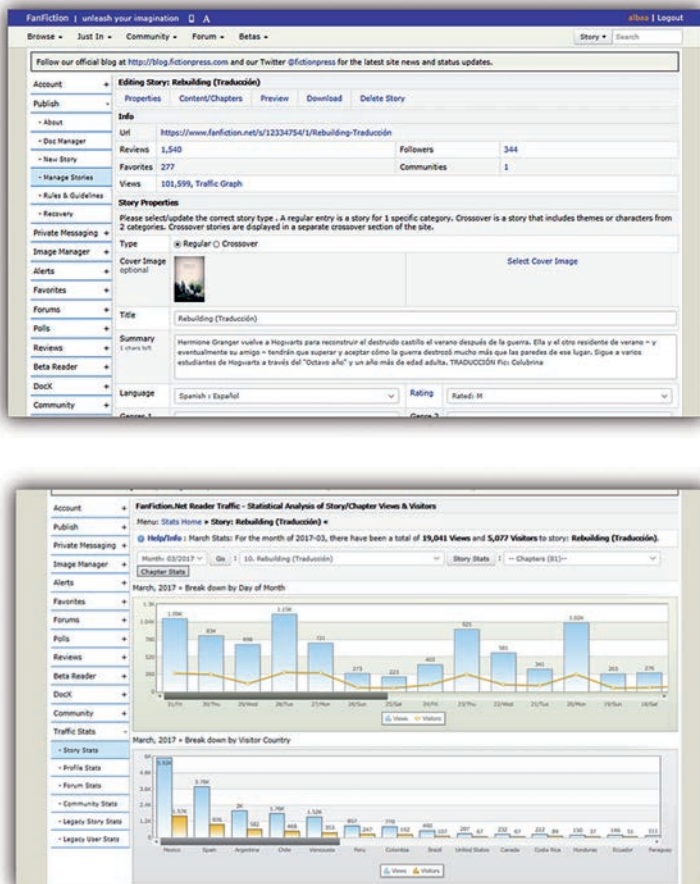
FanFiction | unleash your imagination

albaa | Logout

Browse • Just In • Community • Forum • Betas •

Story • Search

Follow our official blog at http://blog.fictionpress.com and our Twitter @fictionpress for the latest site news and status updates.

Account +
Publish -
• About
• Doc Manager
• New Story
• Manage Stories
• Rules & Guidelines
• Recovery
Private Messaging +
Image Manager +
Alerts +
Favorites +
Forums +
Polls +
Reviews +
Beta Reader +
DocX +
Community +

Editing Story: Rebuilding (Traducción)

Properties | Content/Chapters | Preview | Download | Delete Story

Info

| | | | |
|---|---|---|---|
| Url | https://www.fanfiction.net/s/12334754/1/Rebuilding-Traducción | | |
| Reviews | 1,540 | Followers | 344 |
| Favorites | 277 | Communities | 1 |
| Views | 101,599, Traffic Graph | | |

Story Properties

Please select/update the correct story type . A regular entry is a story for 1 specific category. Crossover is a story that includes themes or characters from 2 categories. Crossover stories are displayed in a separate crossover section of the site.

Type: Regular Crossover

Cover Image optional

Select Cover Image

Title: Rebuilding (Traducción)

Summary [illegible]

Hermione Granger vuelve a Hogwarts para reconstruir el destruido castillo el verano después de la guerra. Ella y el otro residente de verano – y eventualmente su amigo – tendrán que superar y aceptar cómo la guerra destrozó mucho más que las paredes de ese lugar. Sigue a varios estudiantes de Hogwarts a través del "Octavo año" y un año más de edad adulta. TRADUCCIÓN Fic: Colubrina

Language: Spanish : Español

Rating: Rated: M

Account +
Publish +
Private Messaging +
Image Manager +
Alerts +
Favorites +
Forums +
Polls +
Reviews +
Beta Reader +
DocX +
Community +
Traffic Stats -
• Story Stats
• Profile Stats
• Forum Stats
• Community Stats
• Legacy Story Stats
• Legacy User Stats

FanFiction.Net Reader Traffic - Statistical Analysis of Story/Chapter Views & Visitors

Menu: Stats Home » Story: Rebuilding (Traducción) «

Help/Info : March Stats: For the month of 2017-03, there have been a total of 19,041 Views and 5,077 Visitors to story: Rebuilding (Traducción).

Month: 03/2017 | Go | 10. Rebuilding (Traducción) | Story Stats | -- Chapters (81)--

Chapter Stats

March, 2017 » Break down by Day of Month

1.09K 834 698 1.15K 721 273 223 403 925 581 341 1.02K 265 276

31/Fri 30/Thu 29/Wed 28/Tue 27/Mon 26/Sun 25/Sat 24/Fri 23/Thu 22/Wed 21/Tue 20/Mon 19/Sun 18/Sat

Views Visitors

March, 2017 » Break down by Visitor Country

5.92K 3.76K 1.57K 936 2K 582 1.76K 466 1.52K 353 857 247 779 192 490 107 287 67 232 67 212 89 150 37 146 51 111

Mexico Spain Argentina Chile Venezuela Peru Colombia Brazil United States Canada Costa Rica Honduras Ecuador Paraguay

Views Visitors